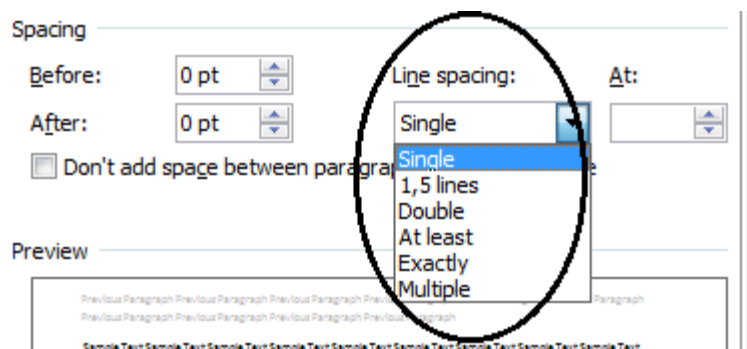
Spacing

Before: 0 pt

After: 0 pt

Line spacing:

At:

Single

Single
1,5 lines
Double
At least
Exactly
Multiple

Don't add space between paragrap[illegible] e

Preview

Previous Paragraph Previous Paragraph Previous Paragraph Previous Paragraph Previous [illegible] Paragraph
Previous Paragraph Previous Paragraph Previous Paragraph Previous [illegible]agraph

Sample Text Sample Text Sample Text Sample Text Sample Text Sample Text Sample Text Sample Text Sample Text